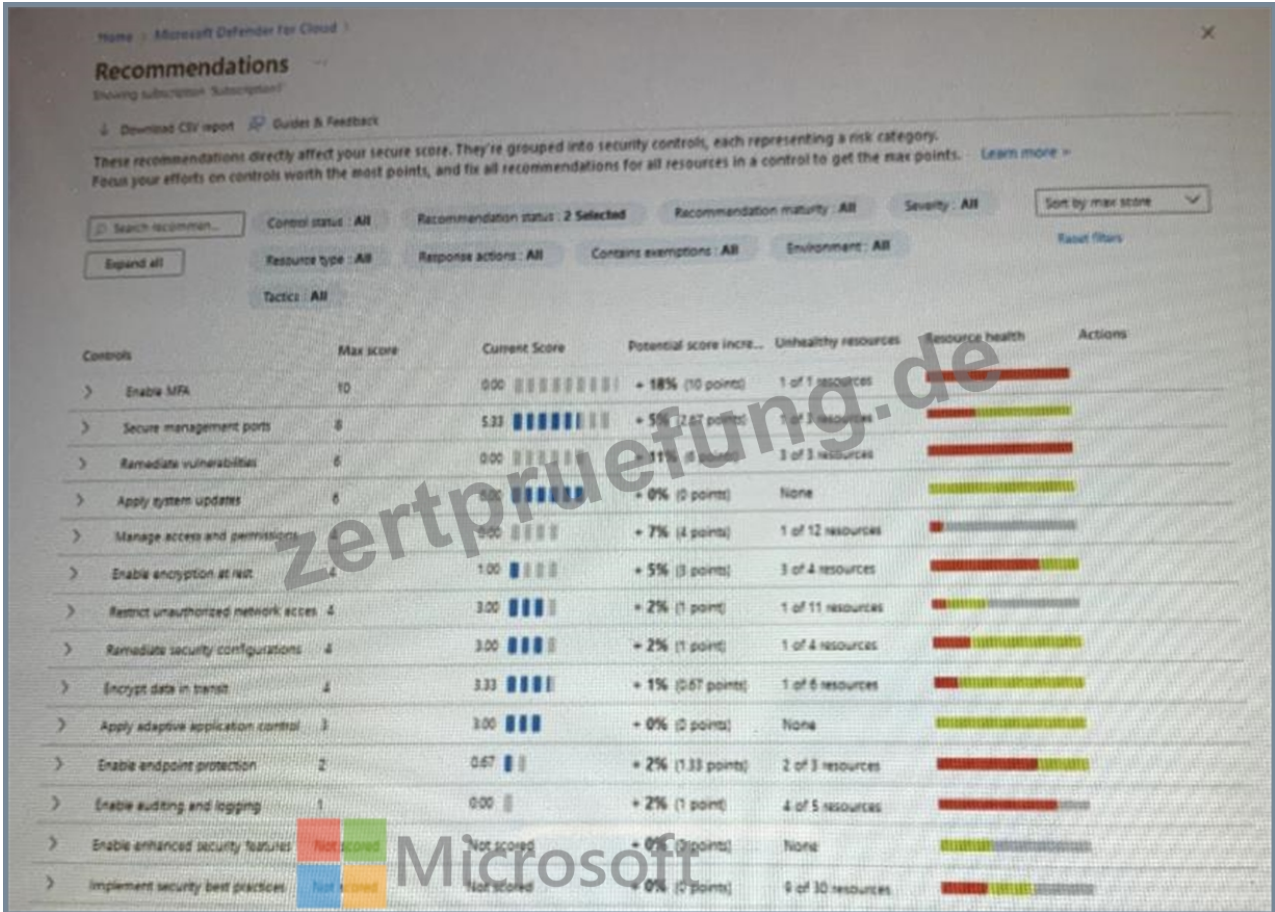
Home > Microsoft Defender for Cloud >

Recommendations

Showing subscription 'Subscription1'

Download CSV report   Guides & Feedback

These recommendations directly affect your secure score. They're grouped into security controls, each representing a risk category. Focus your efforts on controls worth the most points, and fix all recommendations for all resources in a control to get the max points. Learn more >

Search recommen...   Control status : All   Recommendation status : 2 Selected   Recommendation maturity : All   Severity : All   Sort by max score

Expand all   Resource type : All   Response actions : All   Contains exemptions : All   Environment : All   Reset filters

Tactics : All

| Controls | Max score | Current Score | Potential score incre... | Unhealthy resources | Resource health | Actions |
|---|---|---|---|---|---|---|
| Enable MFA | 10 | 0.00 | + 18% (10 points) | 1 of 1 resources | | |
| Secure management ports | 8 | 5.33 | + 5% (2.67 points) | 1 of 3 resources | | |
| Remediate vulnerabilities | 6 | 0.00 | + 11% (6 points) | 3 of 3 resources | | |
| Apply system updates | 6 | 6.00 | + 0% (0 points) | None | | |
| Manage access and permissions | 4 | 0.00 | + 7% (4 points) | 1 of 12 resources | | |
| Enable encryption at rest | 4 | 1.00 | + 5% (3 points) | 3 of 4 resources | | |
| Restrict unauthorized network acces | 4 | 3.00 | + 2% (1 point) | 1 of 11 resources | | |
| Remediate security configurations | 4 | 3.00 | + 2% (1 point) | 1 of 4 resources | | |
| Encrypt data in transit | 4 | 3.33 | + 1% (0.67 points) | 1 of 6 resources | | |
| Apply adaptive application control | 3 | 3.00 | + 0% (0 points) | None | | |
| Enable endpoint protection | 2 | 0.67 | + 2% (1.33 points) | 2 of 3 resources | | |
| Enable auditing and logging | 1 | 0.00 | + 2% (1 point) | 4 of 5 resources | | |
| Enable enhanced security features | Not scored | Not scored | + 0% (0 points) | None | | |
| Implement security best practices | Not scored | Not scored | + 0% (0 points) | 9 of 30 resources | | |

zertpruefung.de

Microsoft